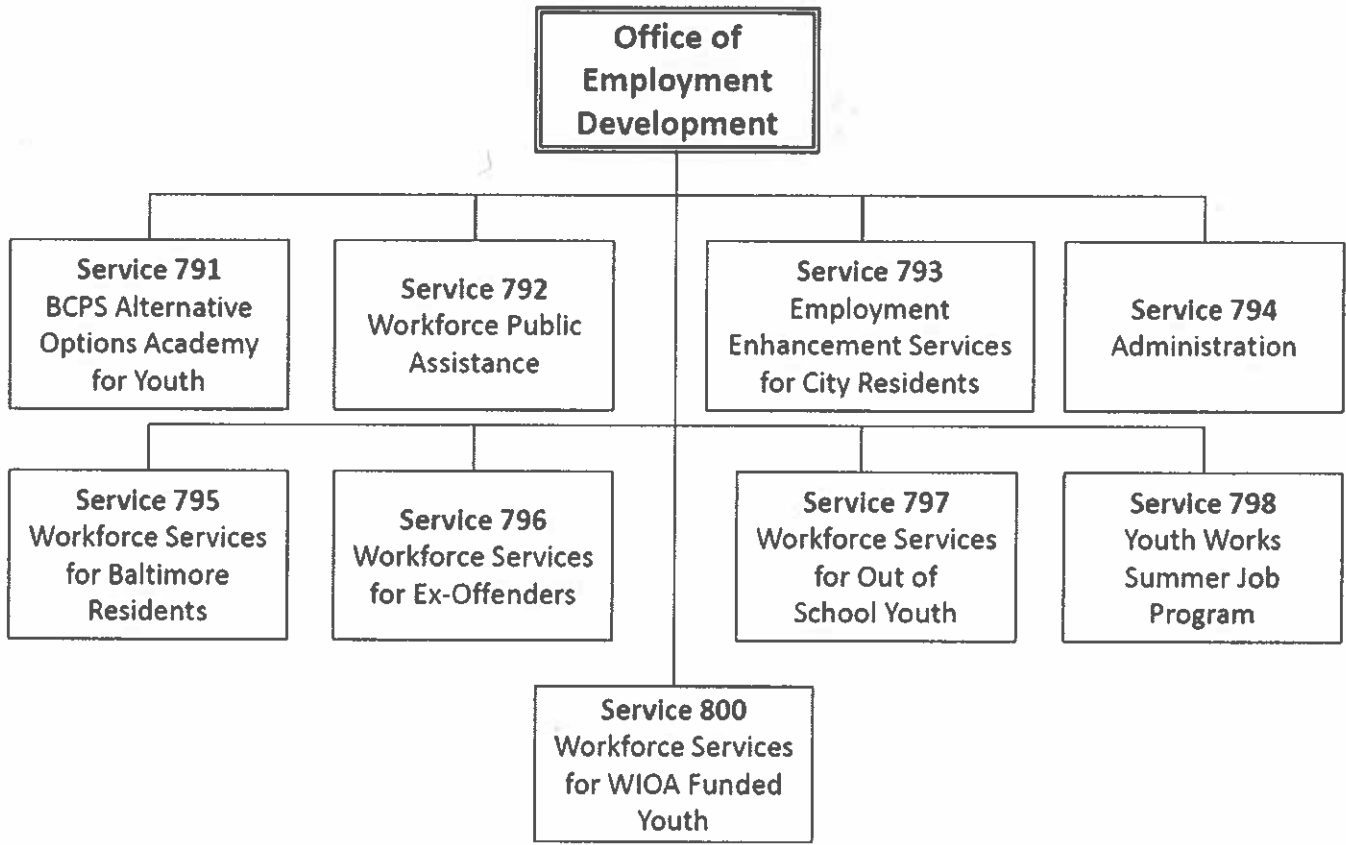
Office of Employment Development

Service 791
BCPS Alternative Options Academy for Youth

Service 792
Workforce Public Assistance

Service 793
Employment Enhancement Services for City Residents

Service 794
Administration

Service 795
Workforce Services for Baltimore Residents

Service 796
Workforce Services for Ex-Offenders

Service 797
Workforce Services for Out of School Youth

Service 798
Youth Works Summer Job Program

Service 800
Workforce Services for WIOA Funded Youth